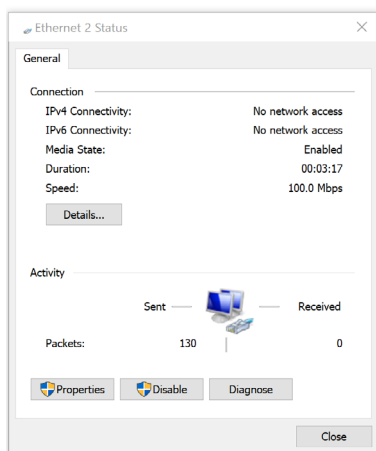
Ethernet 2 Status

General

Connection
IPv4 Connectivity: No network access
IPv6 Connectivity: No network access
Media State: Enabled
Duration: 00:03:17
Speed: 100.0 Mbps

Details...

Activity
Sent — — Received
Packets: 130 0

Properties
Disable
Diagnose

Close